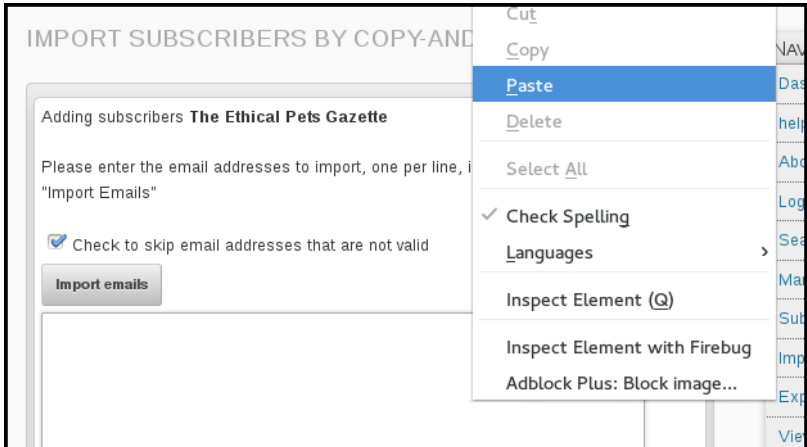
IMPORT SUBSCRIBERS BY COPY-AND

Adding subscribers **The Ethical Pets Gazette**

Please enter the email addresses to import, one per line, i "Import Emails"

Check to skip email addresses that are not valid

Import emails

Cut
Copy
Paste
Delete
Select All
✓ Check Spelling
Languages ›
Inspect Element (Q)
Inspect Element with Firebug
Adblock Plus: Block image...

NAV
Das
help
Abo
Log
Sea
Mai
Sub
Imp
Exp
Vie